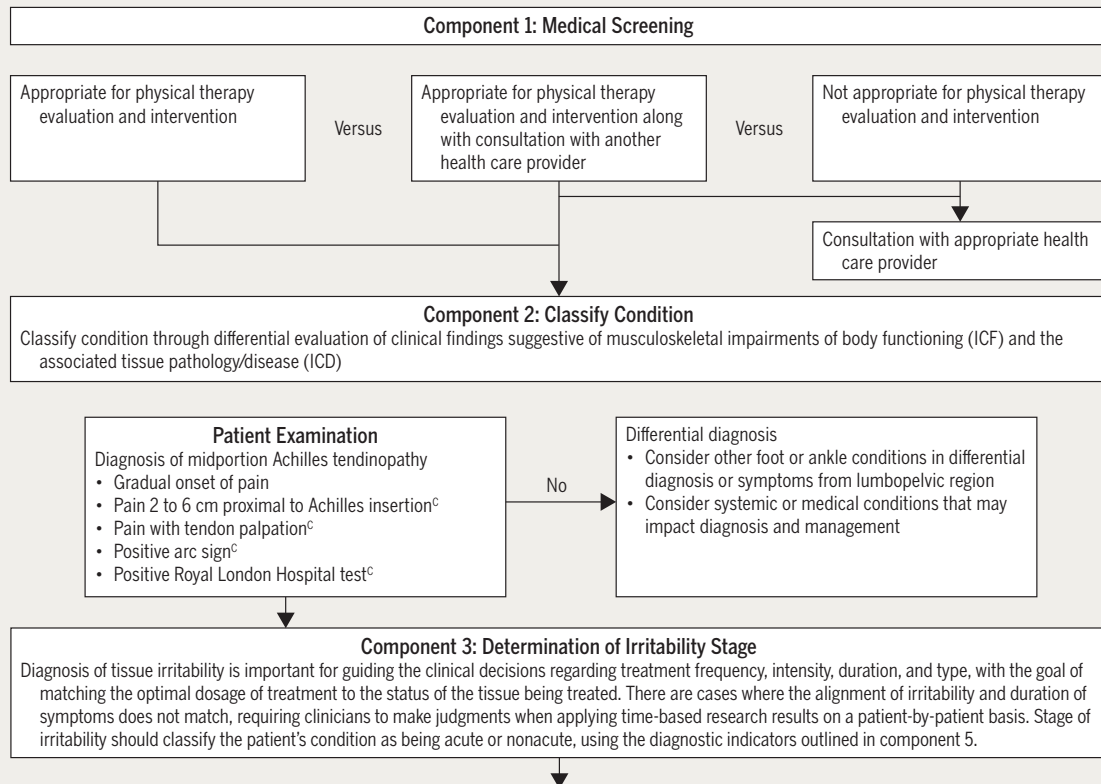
Component 1: Medical Screening

Appropriate for physical therapy evaluation and intervention

Versus

Appropriate for physical therapy evaluation and intervention along with consultation with another health care provider

Versus

Not appropriate for physical therapy evaluation and intervention

Consultation with appropriate health care provider

Component 2: Classify Condition

Classify condition through differential evaluation of clinical findings suggestive of musculoskeletal impairments of body functioning (ICF) and the associated tissue pathology/disease (ICD)

Patient Examination

Diagnosis of midportion Achilles tendinopathy

- Gradual onset of pain
- Pain 2 to 6 cm proximal to Achilles insertion$^{C}$
- Pain with tendon palpation$^{C}$
- Positive arc sign$^{C}$
- Positive Royal London Hospital test$^{C}$

No

Differential diagnosis

- Consider other foot or ankle conditions in differential diagnosis or symptoms from lumbopelvic region
- Consider systemic or medical conditions that may impact diagnosis and management

Component 3: Determination of Irritability Stage

Diagnosis of tissue irritability is important for guiding the clinical decisions regarding treatment frequency, intensity, duration, and type, with the goal of matching the optimal dosage of treatment to the status of the tissue being treated. There are cases where the alignment of irritability and duration of symptoms does not match, requiring clinicians to make judgments when applying time-based research results on a patient-by-patient basis. Stage of irritability should classify the patient's condition as being acute or nonacute, using the diagnostic indicators outlined in component 5.